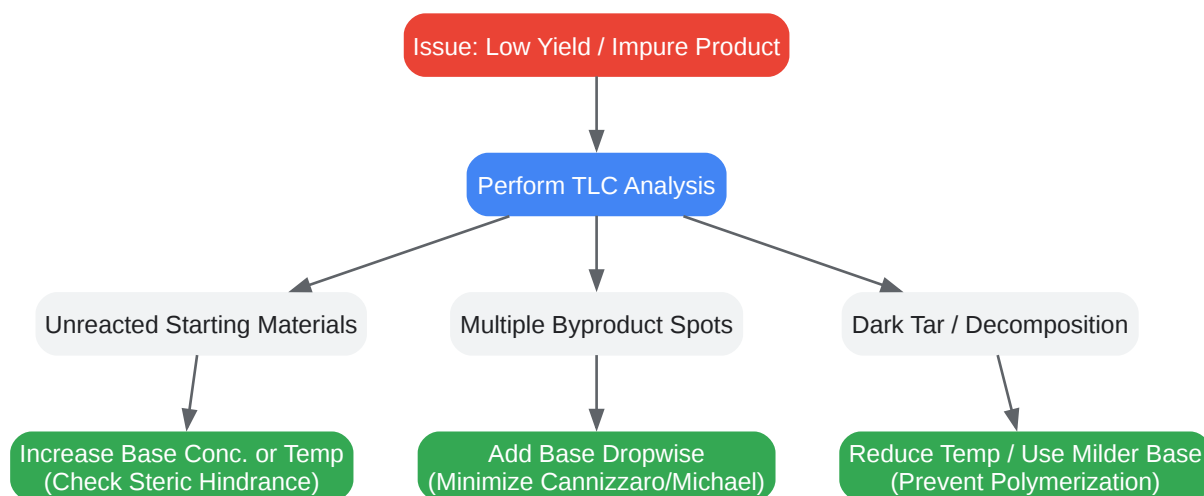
Issue: Low Yield / Impure Product

Perform TLC Analysis

Unreacted Starting Materials

Multiple Byproduct Spots

Dark Tar / Decomposition

Increase Base Conc. or Temp
(Check Steric Hindrance)

Add Base Dropwise
(Minimize Cannizzaro/Michael)

Reduce Temp / Use Milder Base
(Prevent Polymerization)